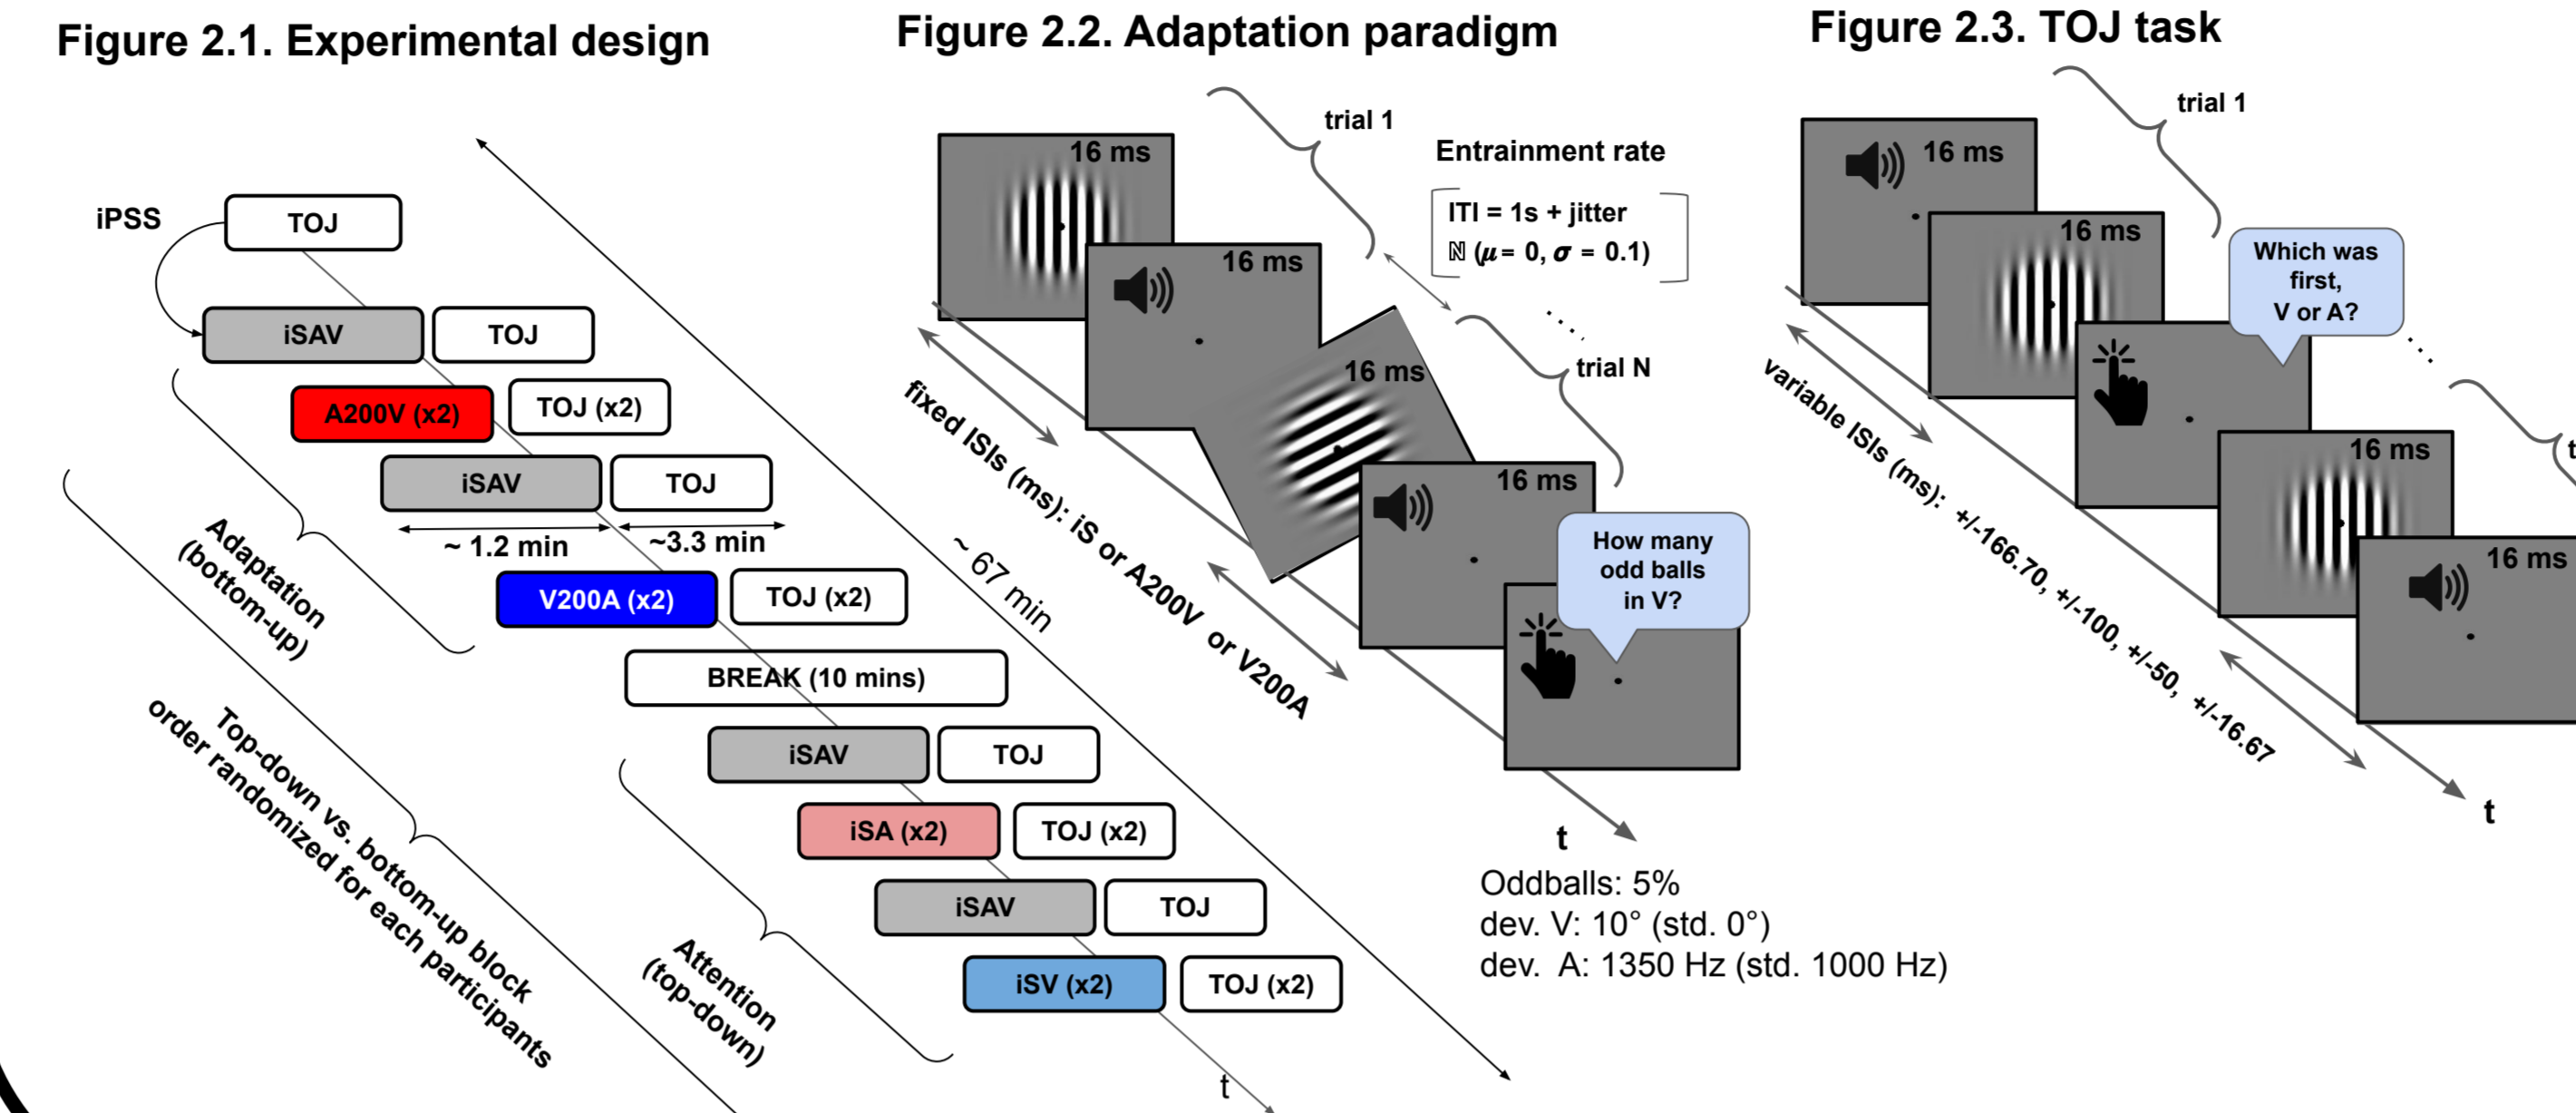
Figure 2.1. Experimental design

iPSS

TOJ

iSAV TOJ

A200V (x2) TOJ (x2)

iSAV TOJ

~ 1.2 min ~3.3 min

V200A (x2) TOJ (x2)

BREAK (10 mins)

iSAV TOJ

iSA (x2) TOJ (x2)

iSAV TOJ

iSV (x2) TOJ (x2)

Adaptation (bottom-up)

Attention (top-down)

Top-down vs. bottom-up block order randomized for each participants

~ 67 min

t

Figure 2.2. Adaptation paradigm

trial 1

16 ms

16 ms

16 ms

16 ms

Entrainment rate

ITI = 1s + jitter
$\mathbb{N}$ ($\mu$ = 0, $\sigma$ = 0.1)

trial N

How many odd balls in V?

fixed ISIs (ms): iS or A200V or V200A

t

Oddballs: 5%
dev. V: 10° (std. 0°)
dev. A: 1350 Hz (std. 1000 Hz)

Figure 2.3. TOJ task

trial 1

16 ms

16 ms

Which was first, V or A?

16 ms

16 ms

variable ISIs (ms): +/-166.70, +/-100, +/-50, +/-16.67

t

t